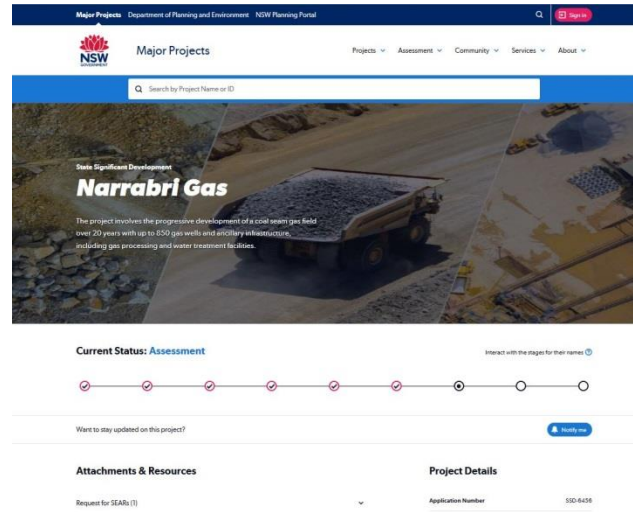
Major Projects Department of Planning and Environment NSW Planning Portal

Sign in

NSW GOVERNMENT

Major Projects

Projects Assessment Community Services About

Search by Project Name or ID

State Significant Development

Narrabri Gas

The project involves the progressive development of a coal seam gas field over 20 years with up to 850 gas wells and ancillary infrastructure, including gas processing and water treatment facilities.

Current Status: Assessment

Interact with the stages for their names

Want to stay updated on this project?

Notify me

Attachments & Resources

Request for SEARs (1)

Project Details

Application Number SSD-6456